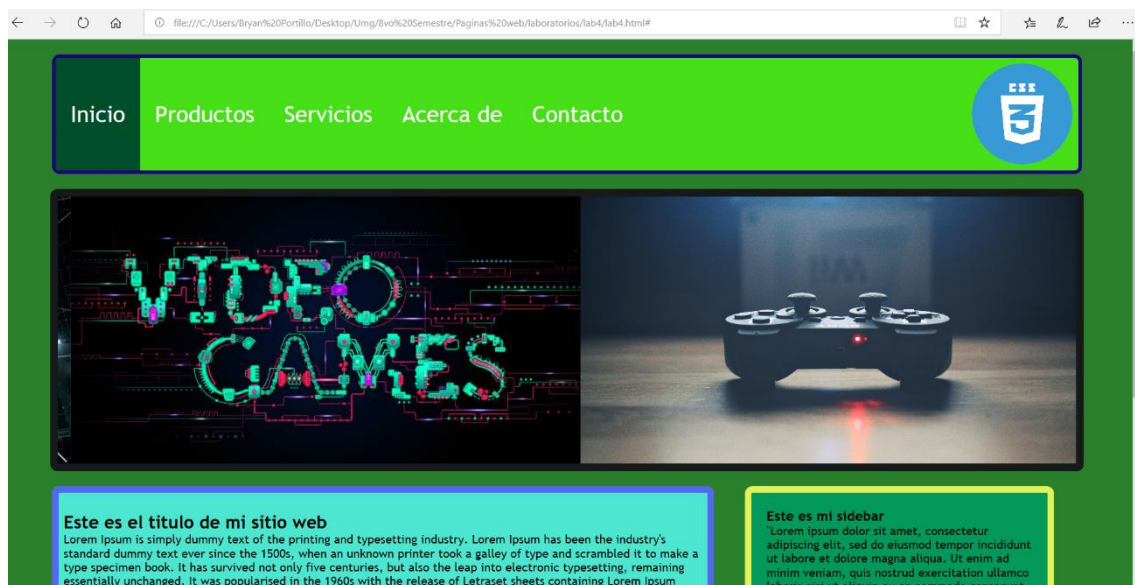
file:///C:/Users/Bryan%20Portillo/Desktop/Umg/8vo%20Semestre/Paginas%20web/laboratorios/lab4/lab4.html#

Inicio Productos Servicios Acerca de Contacto

CSS 3

VIDEO GAMES

Este es el titulo de mi sitio web
Lorem Ipsum is simply dummy text of the printing and typesetting industry. Lorem Ipsum has been the industry's standard dummy text ever since the 1500s, when an unknown printer took a galley of type and scrambled it to make a type specimen book. It has survived not only five centuries, but also the leap into electronic typesetting, remaining essentially unchanged. It was popularised in the 1960s with the release of Letraset sheets containing Lorem Ipsum

Este es mi sidebar
"Lorem ipsum dolor sit amet, consectetur adipiscing elit, sed do eiusmod tempor incididunt ut labore et dolore magna aliqua. Ut enim ad minim veniam, quis nostrud exercitation ullamco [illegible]